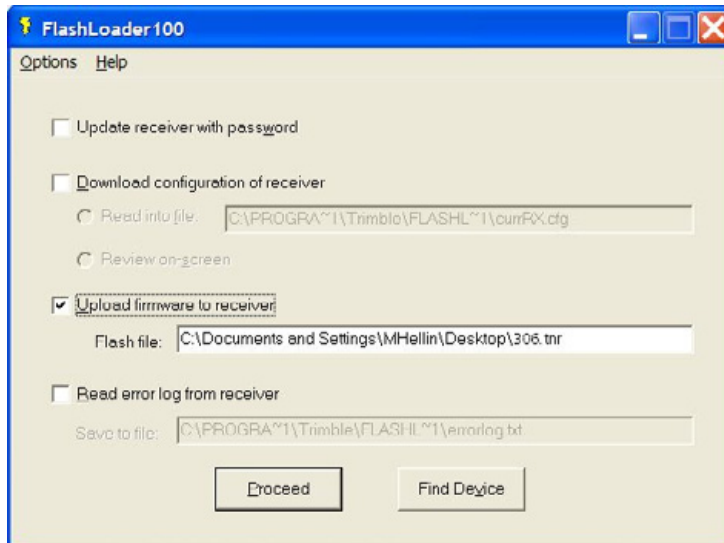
FlashLoader 100

Options Help

Update receiver with password

Download configuration of receiver

Read into file: C:\PROGRA~1\Trimble\FLASHL~1\currRX.cfg

Review on-screen

Upload firmware to receiver

Flash file: C:\Documents and Settings\MHellin\Desktop\306.tnr

Read error log from receiver

Save to file: C:\PROGRA~1\Trimble\FLASHL~1\errorlog.txt

Proceed

Find Device